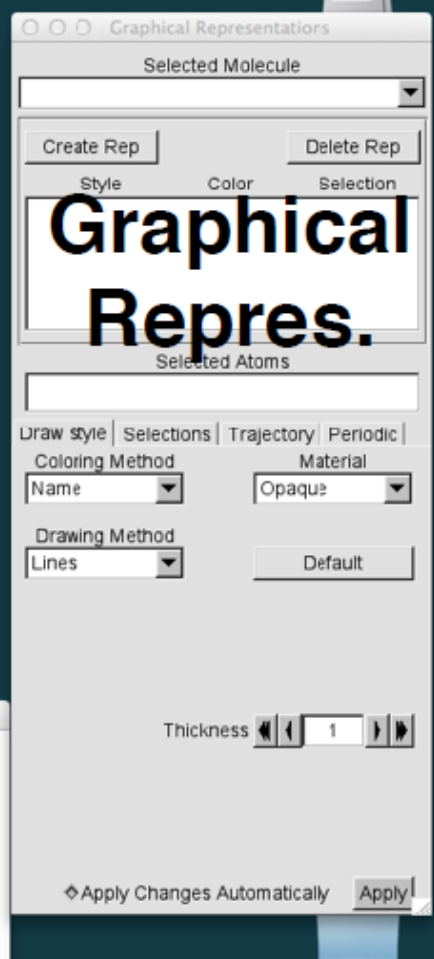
Graphical Representations

Selected Molecule

Create Rep
Delete Rep

Style
Color
Selection

Graphical Repres.

Selected Atoms

Draw style | Selections | Trajectory | Periodic

Coloring Method
Name

Material
Opaque

Drawing Method
Lines

Default

Thickness 1

Apply Changes Automatically
Apply